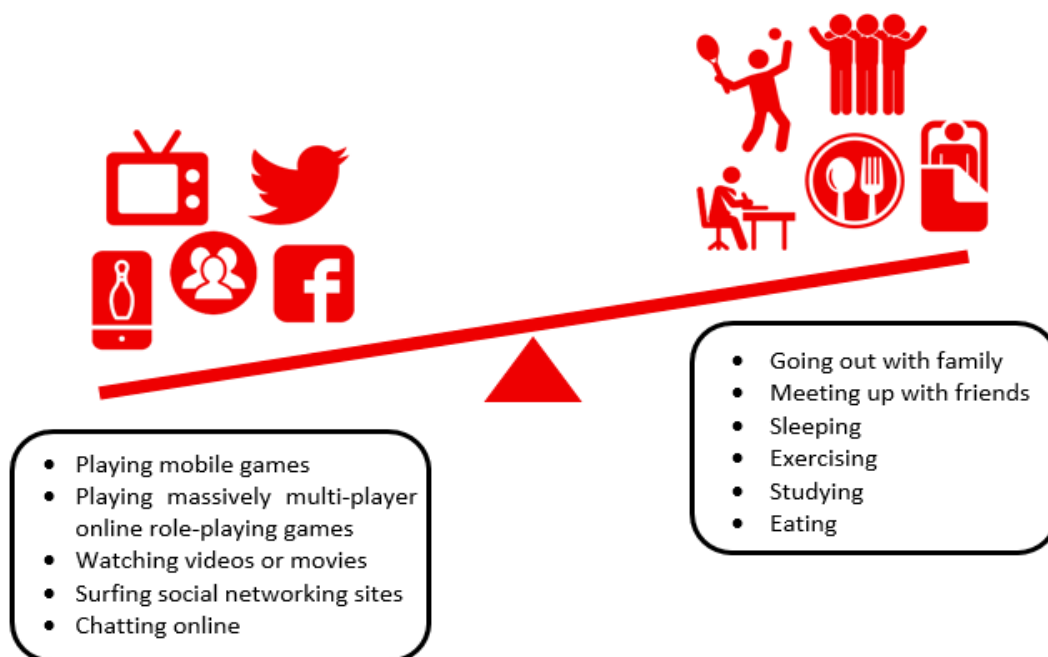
- Going out with family
- Meeting up with friends
- Sleeping
- Exercising
- Studying
- Eating

- Playing mobile games
- Playing massively multi-player online role-playing games
- Watching videos or movies
- Surfing social networking sites
- Chatting online